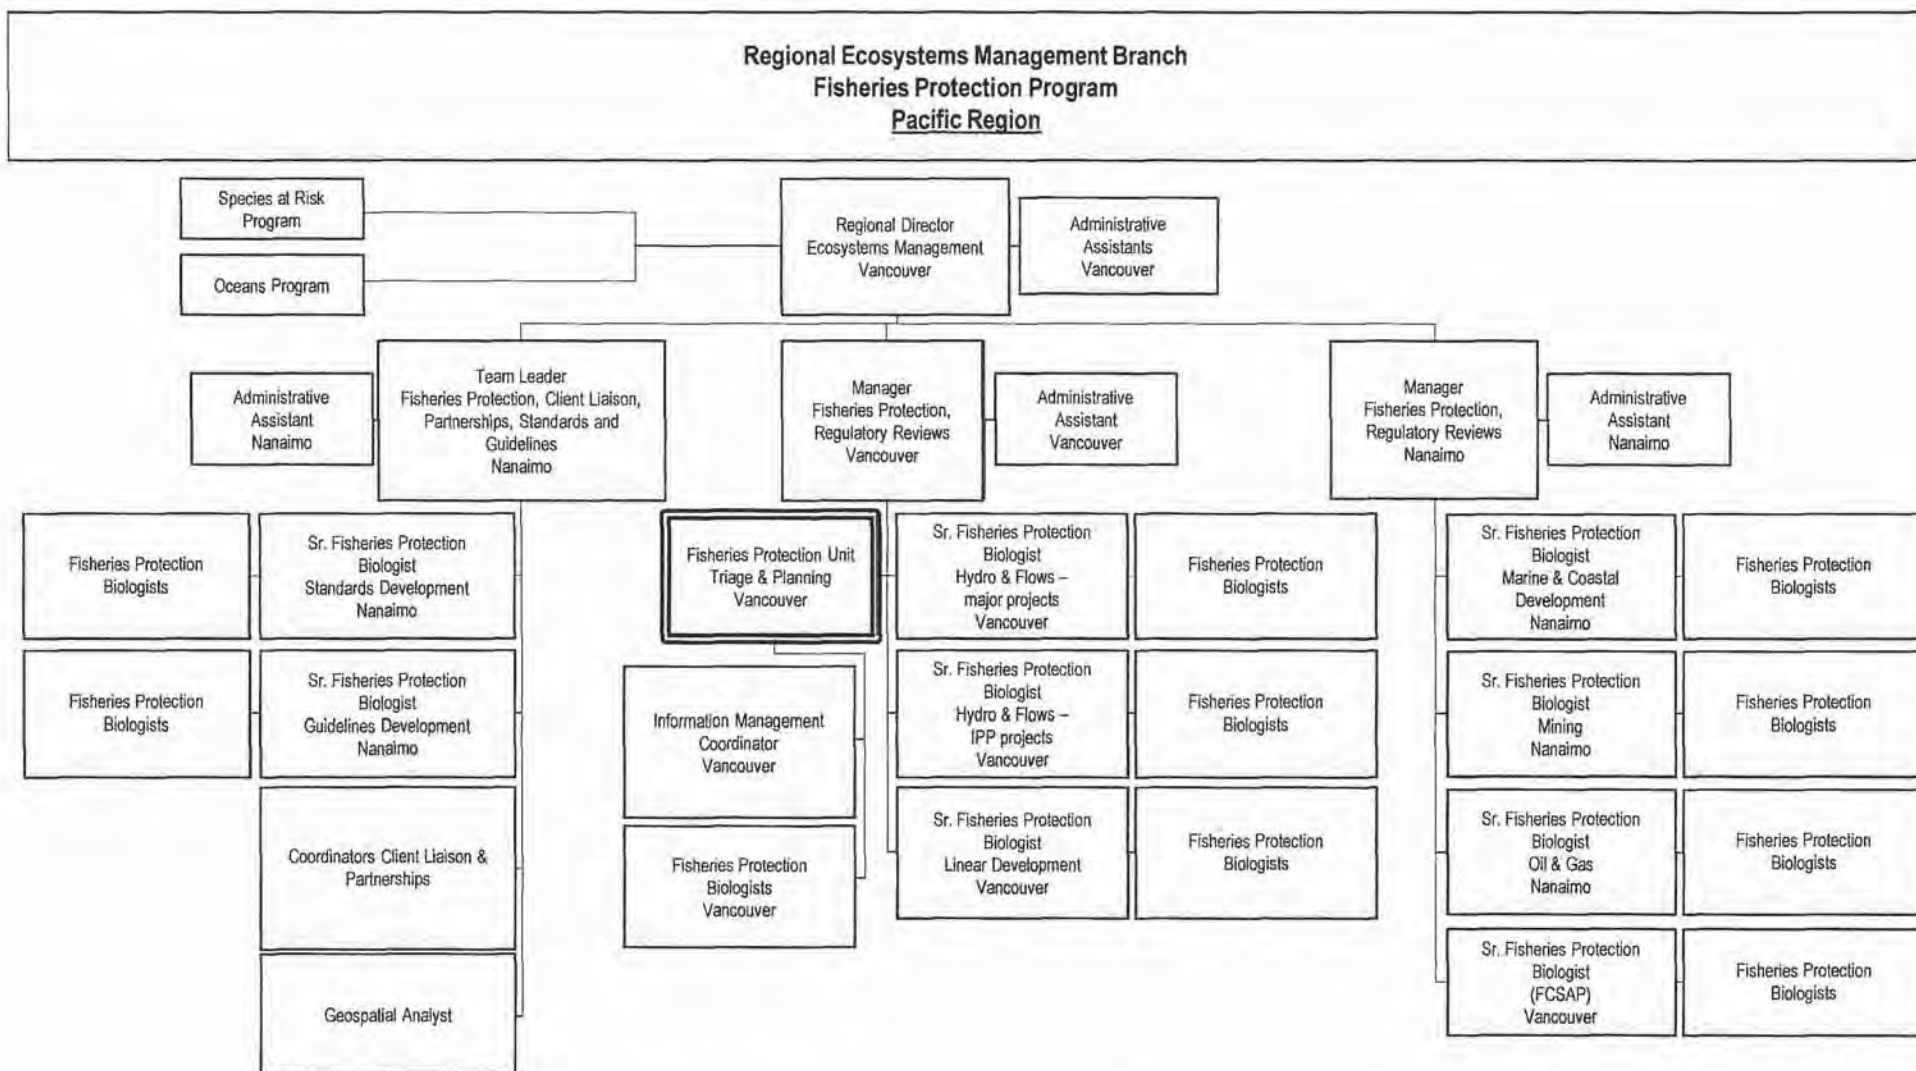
Regional Ecosystems Management Branch
Fisheries Protection Program
Pacific Region

Species at Risk Program

Oceans Program

Regional Director Ecosystems Management Vancouver

Administrative Assistants Vancouver

Administrative Assistant Nanaimo

Team Leader Fisheries Protection, Client Liaison, Partnerships, Standards and Guidelines Nanaimo

Manager Fisheries Protection, Regulatory Reviews Vancouver

Administrative Assistant Vancouver

Manager Fisheries Protection, Regulatory Reviews Nanaimo

Administrative Assistant Nanaimo

Fisheries Protection Biologists

Sr. Fisheries Protection Biologist Standards Development Nanaimo

Fisheries Protection Biologists

Sr. Fisheries Protection Biologist Guidelines Development Nanaimo

Coordinators Client Liaison & Partnerships

Geospatial Analyst

Fisheries Protection Unit Triage & Planning Vancouver

Information Management Coordinator Vancouver

Fisheries Protection Biologists Vancouver

Sr. Fisheries Protection Biologist Hydro & Flows – major projects Vancouver

Fisheries Protection Biologists

Sr. Fisheries Protection Biologist Hydro & Flows – IPP projects Vancouver

Fisheries Protection Biologists

Sr. Fisheries Protection Biologist Linear Development Vancouver

Fisheries Protection Biologists

Sr. Fisheries Protection Biologist Marine & Coastal Development Nanaimo

Fisheries Protection Biologists

Sr. Fisheries Protection Biologist Mining Nanaimo

Fisheries Protection Biologists

Sr. Fisheries Protection Biologist Oil & Gas Nanaimo

Fisheries Protection Biologists

Sr. Fisheries Protection Biologist (FCSAP) Vancouver

Fisheries Protection Biologists